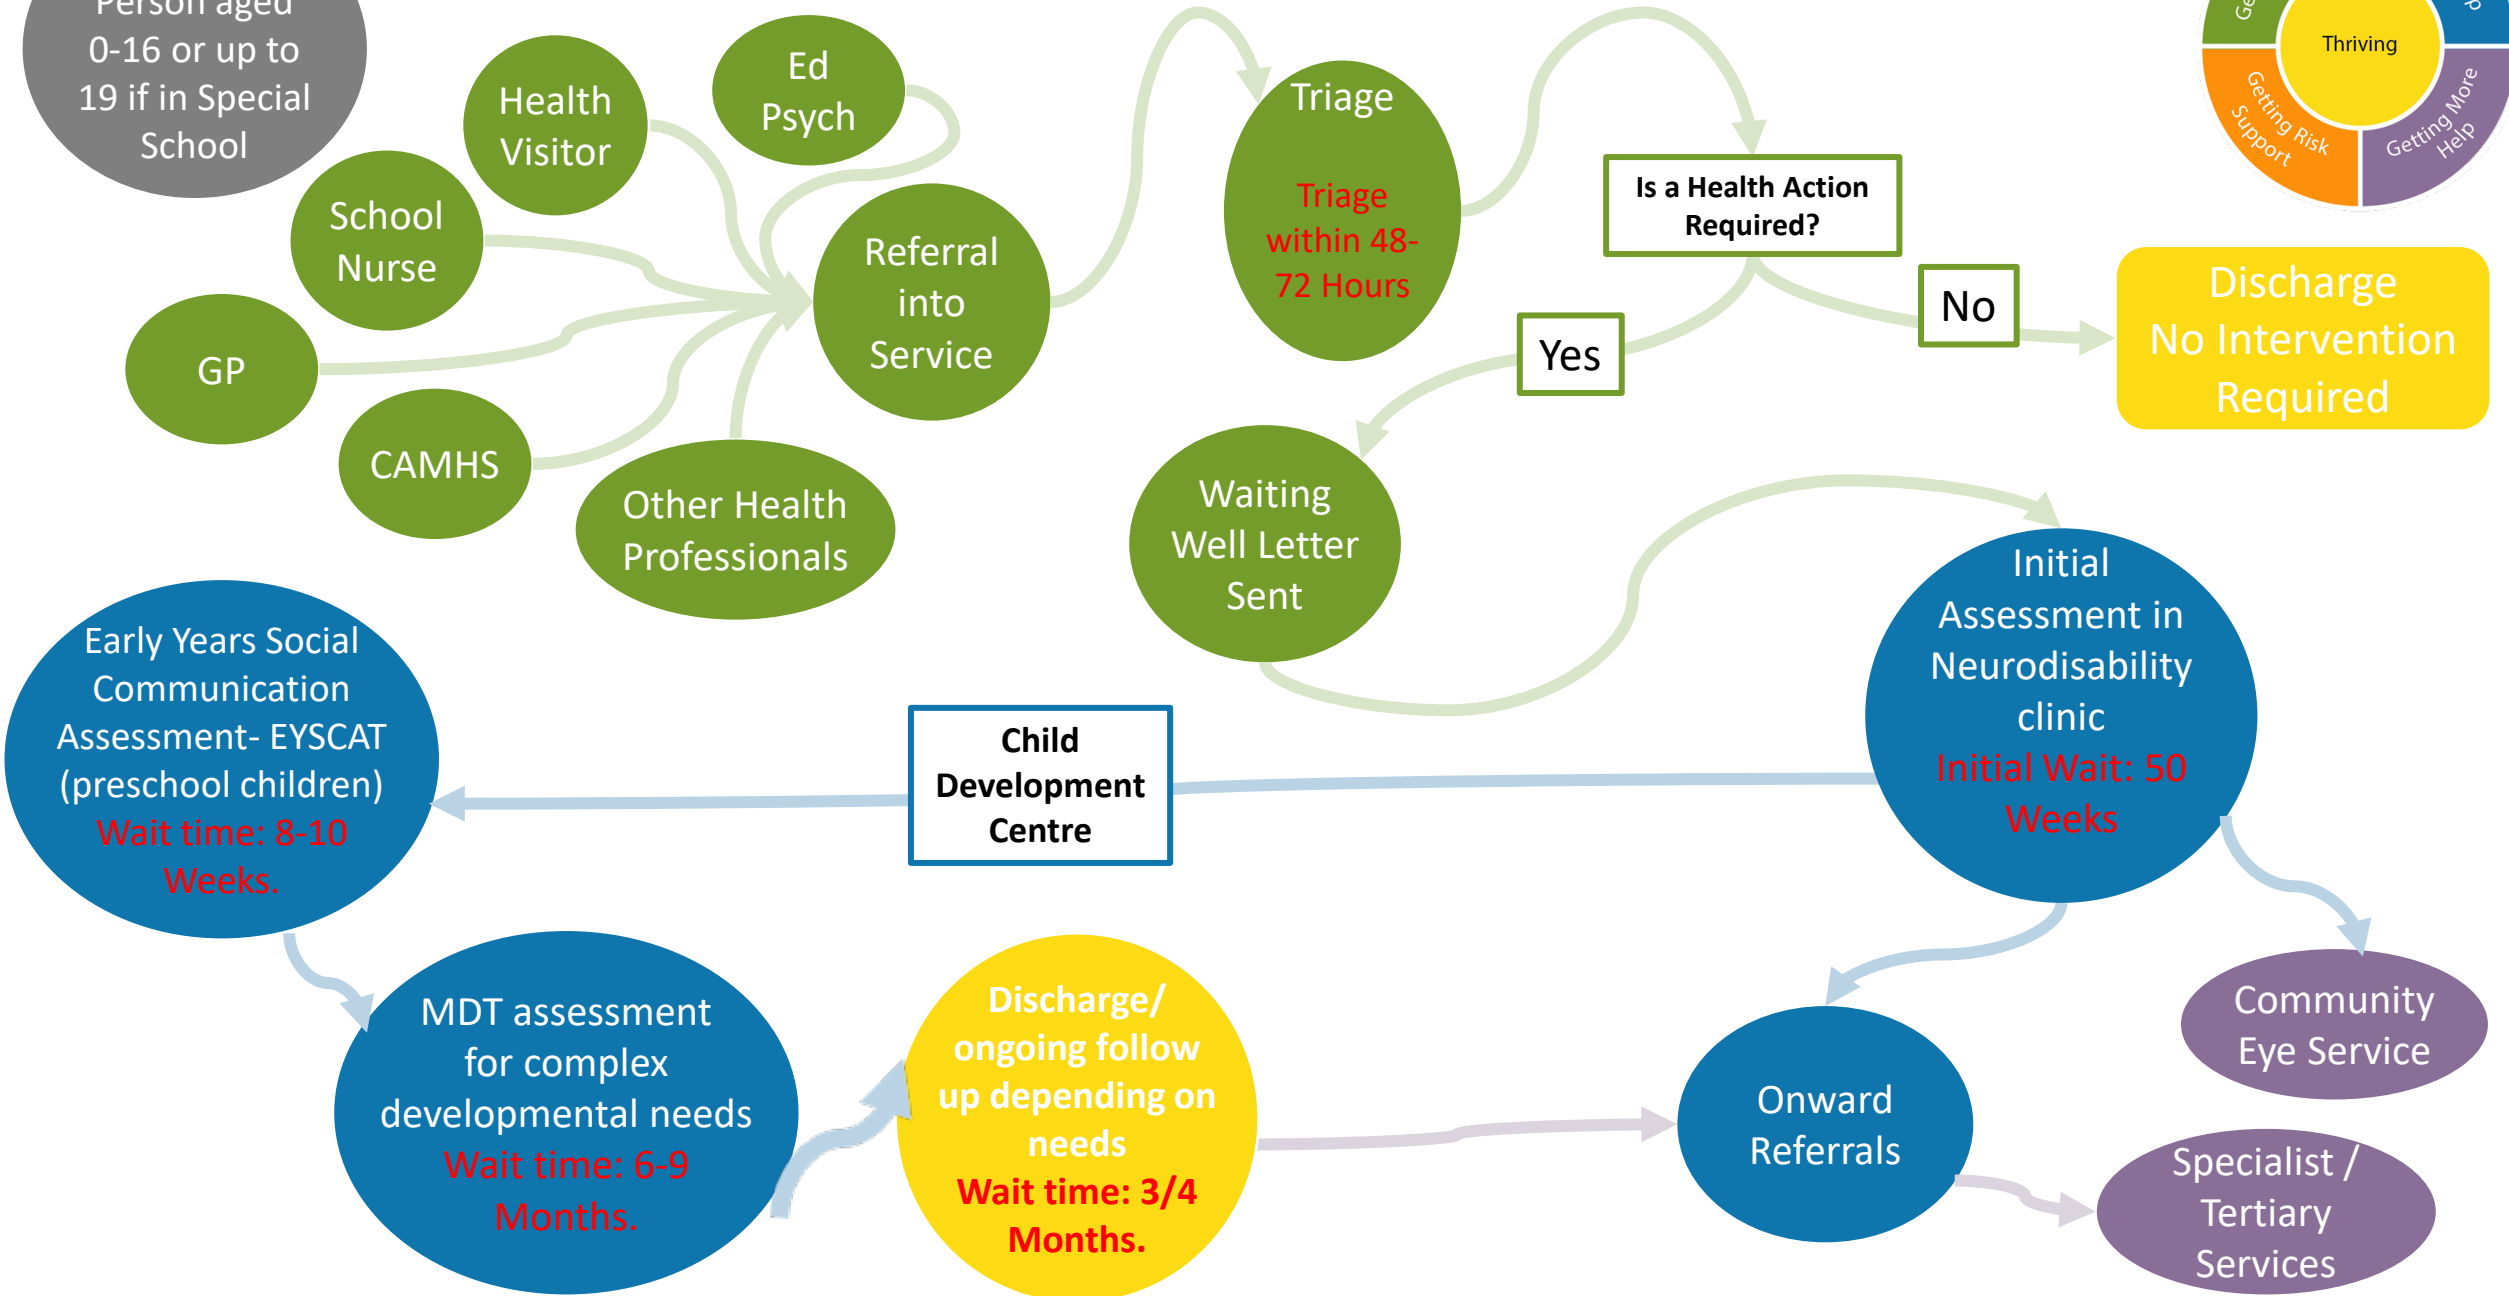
Person aged 0-16 or up to 19 if in Special School

Health Visitor

Ed Psych

School Nurse

GP

CAMHS

Other Health Professionals

Referral into Service

Triage

Triage within 48-72 Hours

Is a Health Action Required?

Yes

No

Discharge No Intervention Required

Thriving

Getting Risk Support

Getting More Help

Waiting Well Letter Sent

Initial Assessment in Neurodisability clinic

Initial Wait: 50 Weeks

Child Development Centre

Early Years Social Communication Assessment- EYSCAT (preschool children)

Wait time: 8-10 Weeks.

MDT assessment for complex developmental needs

Wait time: 6-9 Months.

Discharge/ ongoing follow up depending on needs

Wait time: 3/4 Months.

Onward Referrals

Community Eye Service

Specialist / Tertiary Services